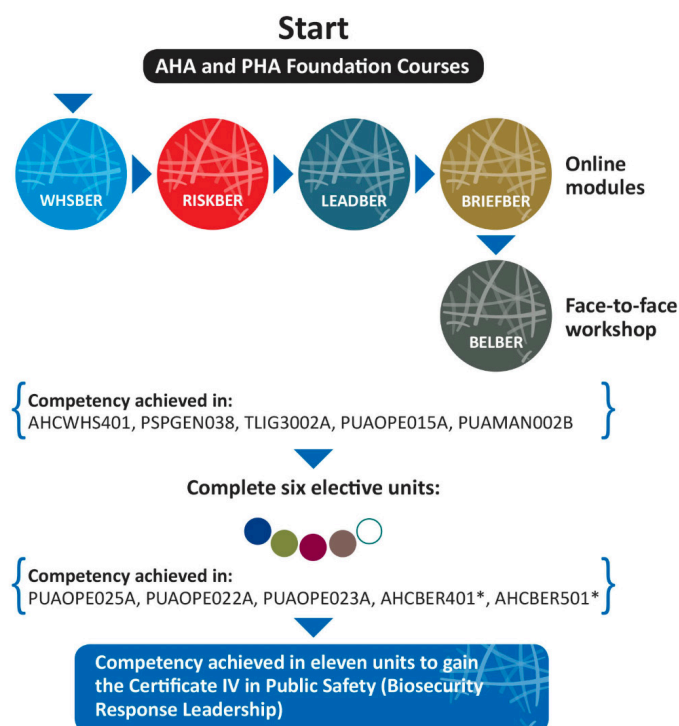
Start

AHA and PHA Foundation Courses

WHSBER

RISKBER

LEADBER

BRIEFBER

Online modules

BELBER

Face-to-face workshop

Competency achieved in:
AHCWHS401, PSPGEN038, TLIG3002A, PUAOPE015A, PUAMAN002B

Complete six elective units:

Competency achieved in:
PUAOPE025A, PUAOPE022A, PUAOPE023A, AHCBER401*, AHCBER501*

Competency achieved in eleven units to gain the Certificate IV in Public Safety (Biosecurity Response Leadership)